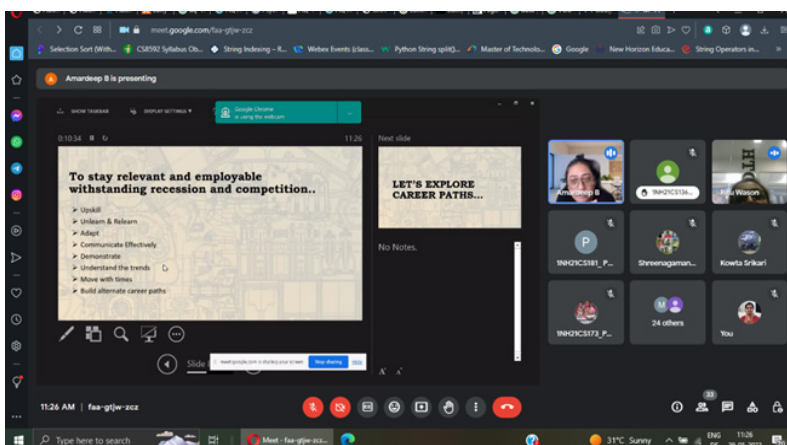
meet.google.com/faa-gtjw-zcz

Selection Sort (With... CS8592 Syllabus Ob... String Indexing – R... Webex Events (class... Python String split()... Master of Technolo... Google New Horizon Educa... String Operators in...

Amardeep B is presenting

SHOW TASKBAR DISPLAY SETTINGS

Google Chrome is using the webcam

0:10:34 11:26

To stay relevant and employable withstanding recession and competition..

➤ Upskill
➤ Unlearn & Relearn
➤ Adapt
➤ Communicate Effectively
➤ Demonstrate
➤ Understand the trends
➤ Move with times
➤ Build alternate career paths

Next slide

LET'S EXPLORE CAREER PATHS...

No Notes.

Slide

meet.google.com is sharing your screen. Stop sharing Hide

Amardeep B

1NH21CS136...

Ritu Wason

1NH21CS181_P...

Shreenagaman...

Kowta Srikari

1NH21CS173_P...

24 others

You

11:26 AM | faa-gtjw-zcz

33

Type here to search

Meet - faa-gtjw-zcz...

31°C Sunny

ENG 11:26